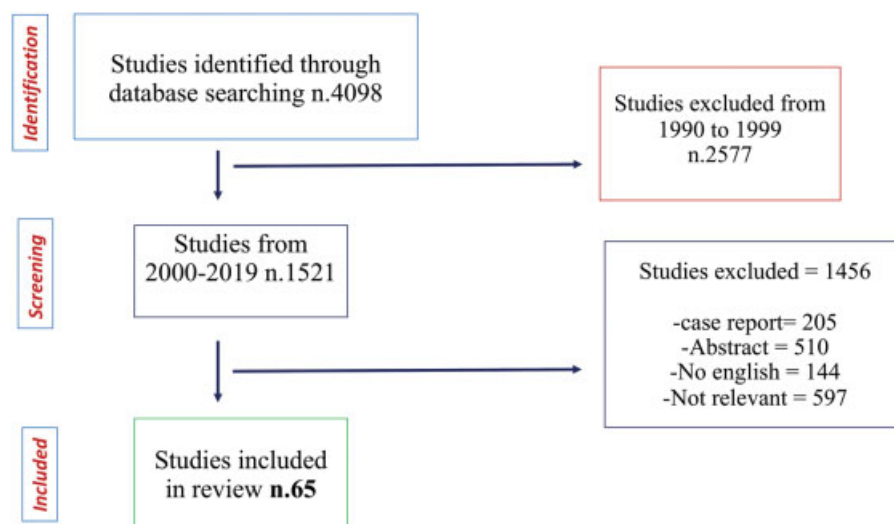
Identification

Studies identified through database searching n.4098

Studies excluded from 1990 to 1999 n.2577

Screening

Studies from 2000-2019 n.1521

Studies excluded = 1456

-case report= 205
-Abstract = 510
-No english = 144
-Not relevant = 597

Included

Studies included in review **n.65**